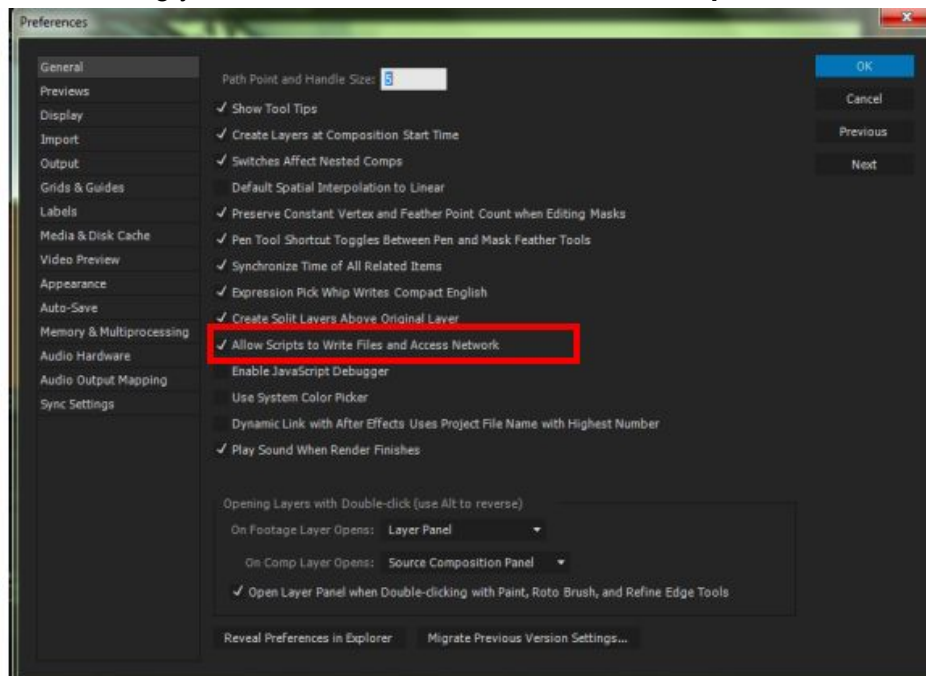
Preferences

General
Previews
Display
Import
Output
Grids & Guides
Labels
Media & Disk Cache
Video Preview
Appearance
Auto-Save
Memory & Multiprocessing
Audio Hardware
Audio Output Mapping
Sync Settings

Path Point and Handle Size: 5

✓ Show Tool Tips
✓ Create Layers at Composition Start Time
✓ Switches Affect Nested Comps
Default Spatial Interpolation to Linear
✓ Preserve Constant Vertex and Feather Point Count when Editing Masks
✓ Pen Tool Shortcut Toggles Between Pen and Mask Feather Tools
✓ Synchronize Time of All Related Items
✓ Expression Pick Whip Writes Compact English
✓ Create Split Layers Above Original Layer
✓ Allow Scripts to Write Files and Access Network
Enable JavaScript Debugger
Use System Color Picker
Dynamic Link with After Effects Uses Project File Name with Highest Number
✓ Play Sound When Render Finishes

Opening Layers with Double-click (use Alt to reverse)
On Footage Layer Opens: Layer Panel
On Comp Layer Opens: Source Composition Panel
✓ Open Layer Panel when Double-clicking with Paint, Roto Brush, and Refine Edge Tools

Reveal Preferences in Explorer
Migrate Previous Version Settings...

OK
Cancel
Previous
Next